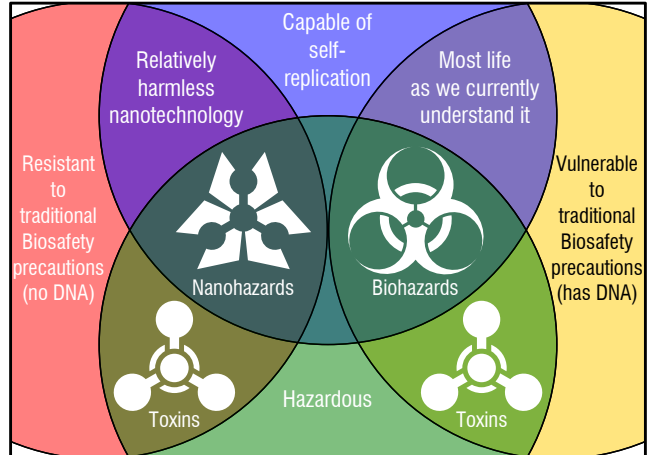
Capable of self-replication

Relatively harmless nanotechnology

Most life as we currently understand it

Resistant to traditional Biosafety precautions (no DNA)

Vulnerable to traditional Biosafety precautions (has DNA)

Nanohazards

Biohazards

Toxins

Hazardous

Toxins